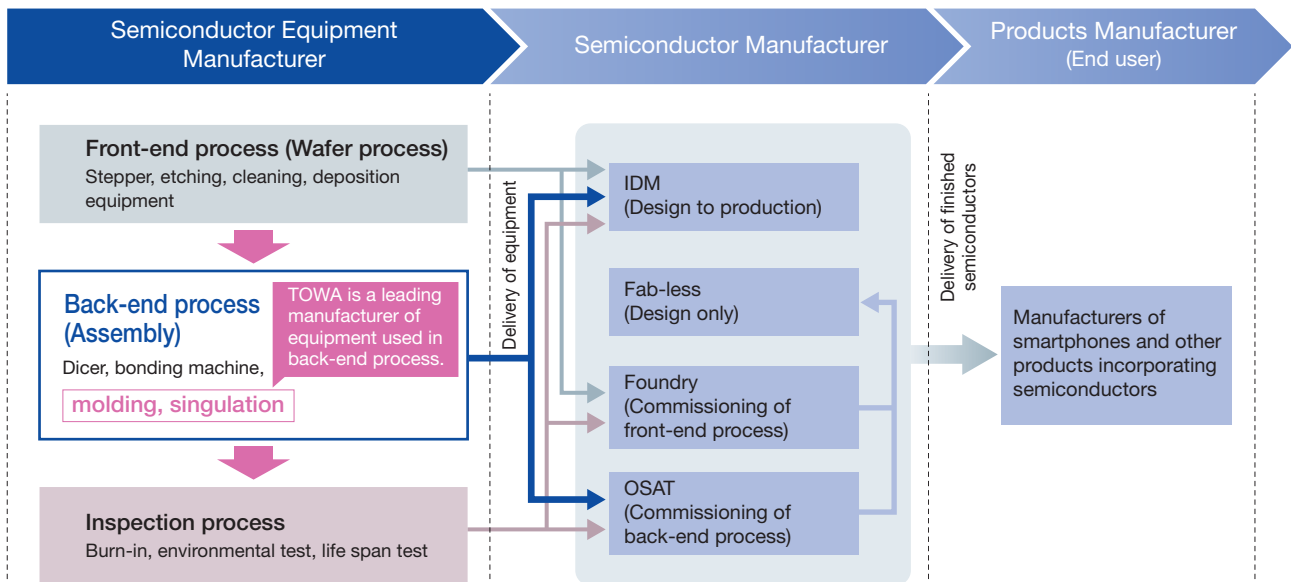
Semiconductor Equipment Manufacturer

Semiconductor Manufacturer

Products Manufacturer (End user)

Front-end process (Wafer process)
Stepper, etching, cleaning, deposition equipment

Back-end process (Assembly)
Dicer, bonding machine,
molding, singulation

TOWA is a leading manufacturer of equipment used in back-end process.

Inspection process
Burn-in, environmental test, life span test

Delivery of equipment

IDM
(Design to production)

Fab-less
(Design only)

Foundry
(Commissioning of front-end process)

OSAT
(Commissioning of back-end process)

Delivery of finished semiconductors

Manufacturers of smartphones and other products incorporating semiconductors